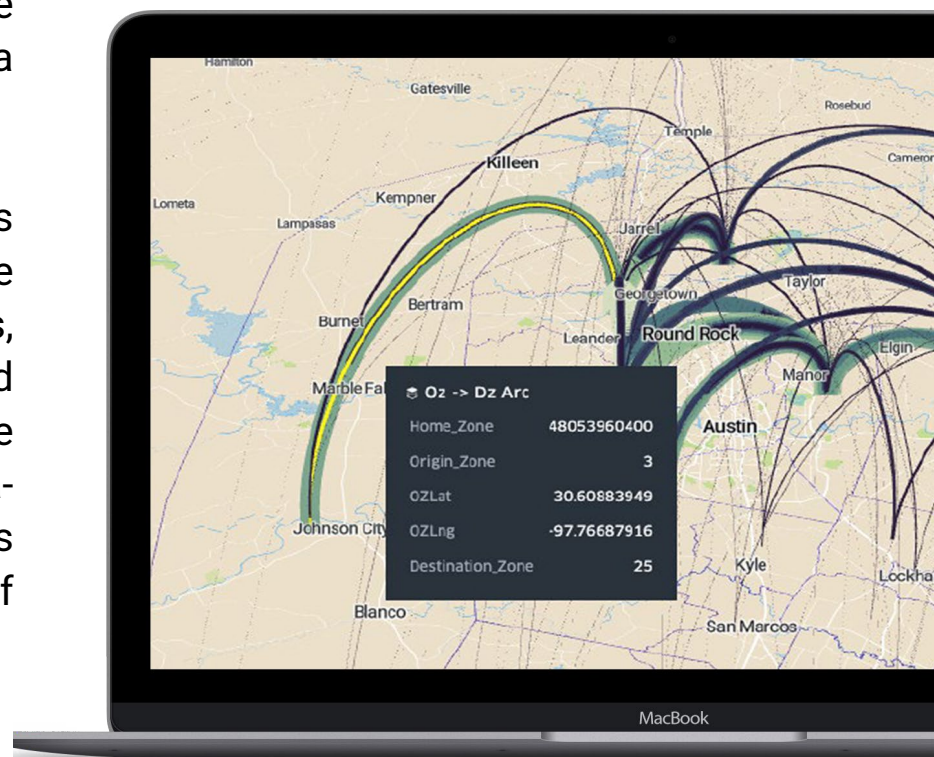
e
a

s
e
s,
d
e
-
s
f

Hamilton
Gatesville
Rosebud
Temple
Cameron
Killeen
Lometa
Kempner
Lampasas
Jarrell
Taylor
Georgetown
Bertram
Burnet
Leander
Round Rock
Elgin
Marble Fal
Manor
Oz -> Dz Arc

| | |
|---|---|
| Home_Zone | 48053960400 |
| Origin_Zone | 3 |
| OZLat | 30.60883949 |
| OZLng | -97.76687916 |
| Destination_Zone | 25 |

Austin
Johnson City
Kyle
Lockha
Blanco
San Marcos
MacBook